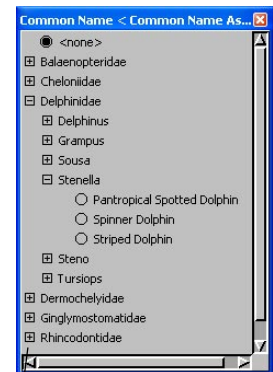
Common Name < Common Name As...

<none>
Balaenopteridae
Cheloniidae
Delphinidae
Delphinus
Grampus
Sousa
Stenella
Pantropical Spotted Dolphin
Spinner Dolphin
Striped Dolphin
Steno
Tursiops
Dermochelyidae
Ginglymostomatidae
Rhincodontidae